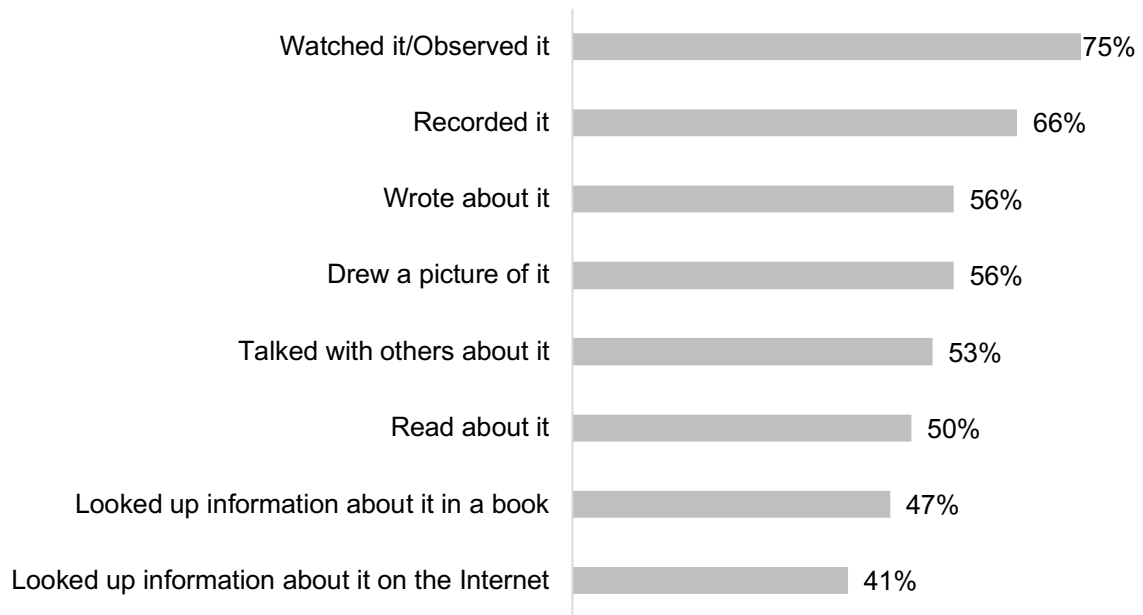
Watched it/Observed it 75%
Recorded it 66%
Wrote about it 56%
Drew a picture of it 56%
Talked with others about it 53%
Read about it 50%
Looked up information about it in a book 47%
Looked up information about it on the Internet 41%